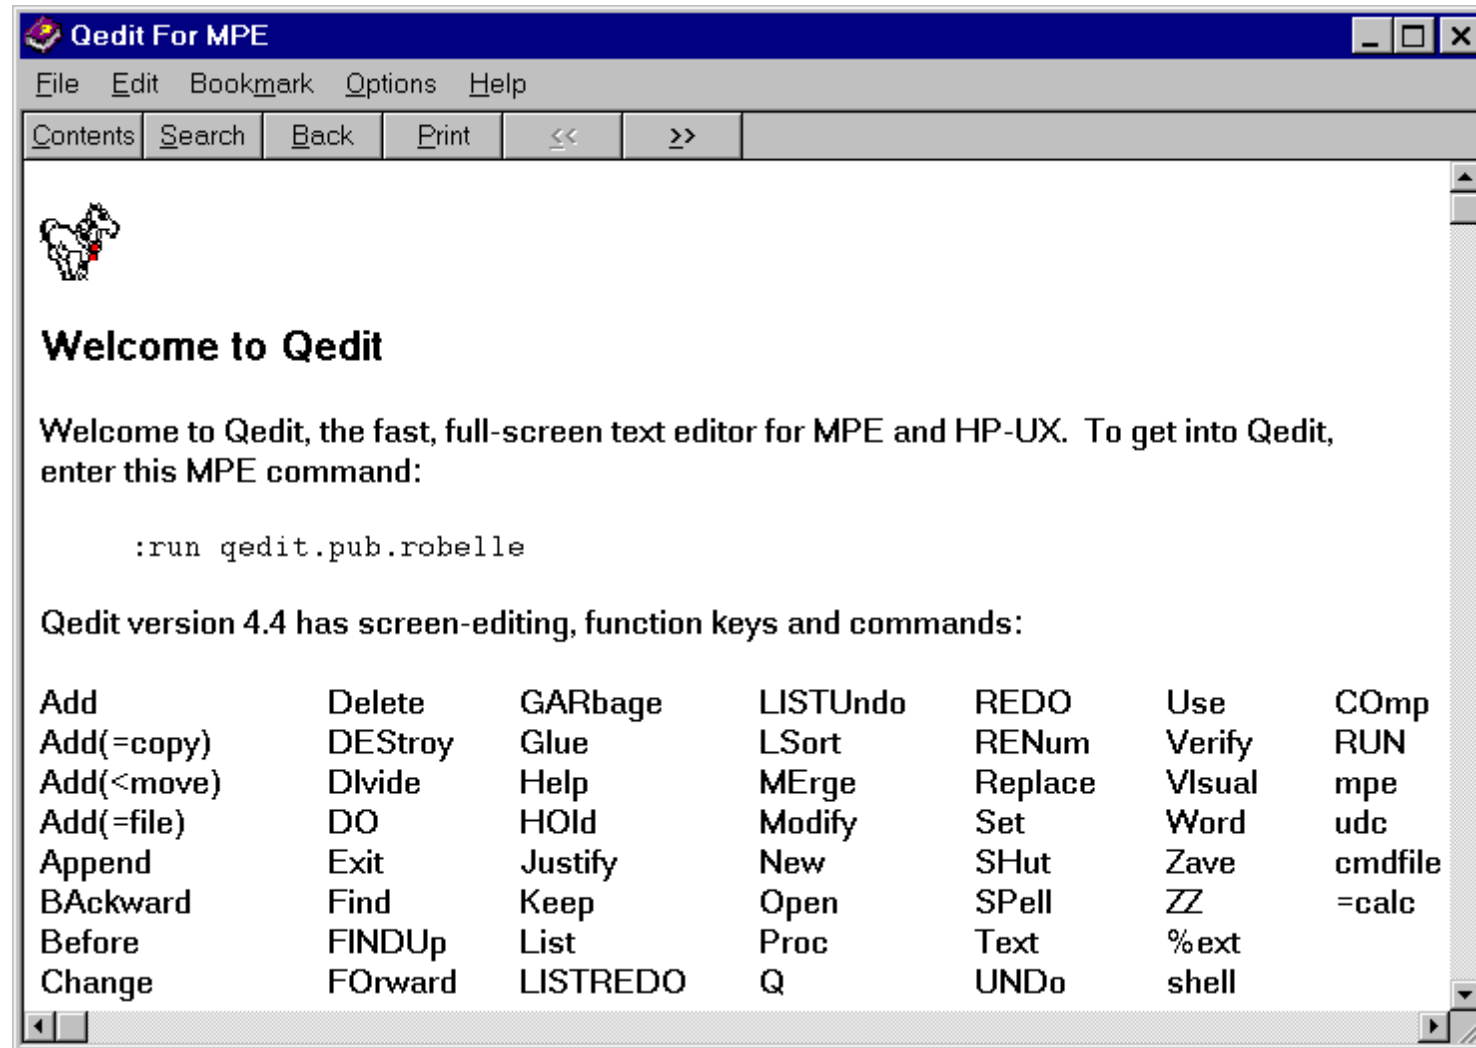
Qedit For MPE

File Edit Bookmark Options Help

Contents Search Back Print << >>

Welcome to Qedit

Welcome to Qedit, the fast, full-screen text editor for MPE and HP-UX. To get into Qedit, enter this MPE command:

:run qedit.pub.robelle

Qedit version 4.4 has screen-editing, function keys and commands:

| | | | | | | |
|---|---|---|---|---|---|---|
| Add | Delete | GARbage | LISTUndo | REDO | Use | COmp |
| Add(=copy) | DEStroy | Glue | LSort | RENum | Verify | RUN |
| Add(<move) | DIvide | Help | MErge | Replace | VIsual | mpe |
| Add(=file) | DO | HOld | Modify | Set | Word | udc |
| Append | Exit | Justify | New | SHut | Zave | cmdfile |
| BAckward | Find | Keep | Open | SPell | ZZ | =calc |
| Before | FINDUp | List | Proc | Text | %ext | |
| Change | FOrward | LISTREDO | Q | UNDo | shell | |